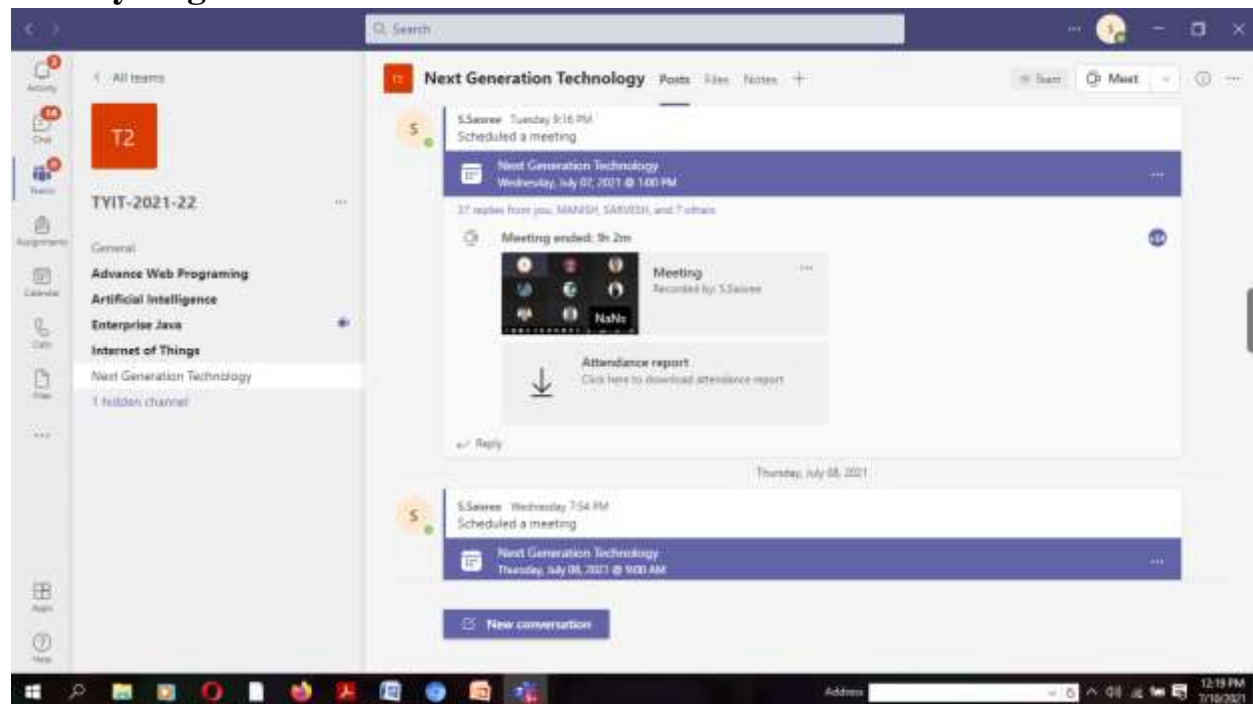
Q Search

Activity
Chat
Teams
Assignments
Calendar
Calls
Files
...
Apps
Help

< All teams

T2

TYIT-2021-22

General
Advance Web Programing
Artificial Intelligence
Enterprise Java
Internet of Things
Next Generation Technology
1 hidden channel

Next Generation Technology Posts Files Notes +

Team Meet

S.Saisree Tuesday 9:16 PM
Scheduled a meeting

Next Generation Technology
Wednesday, July 07, 2021 @ 1:00 PM

37 replies from you, MANISH, SARVESH, and 7 others

Meeting ended: 1h 2m

Meeting
Recorded by: S.Saisree

NaNs

Attendance report
Click here to download attendance report

Reply

Thursday, July 08, 2021

S.Saisree Wednesday 7:54 PM
Scheduled a meeting

Next Generation Technology
Thursday, July 08, 2021 @ 9:00 AM

New conversation

Address

12:19 PM
7/10/2021